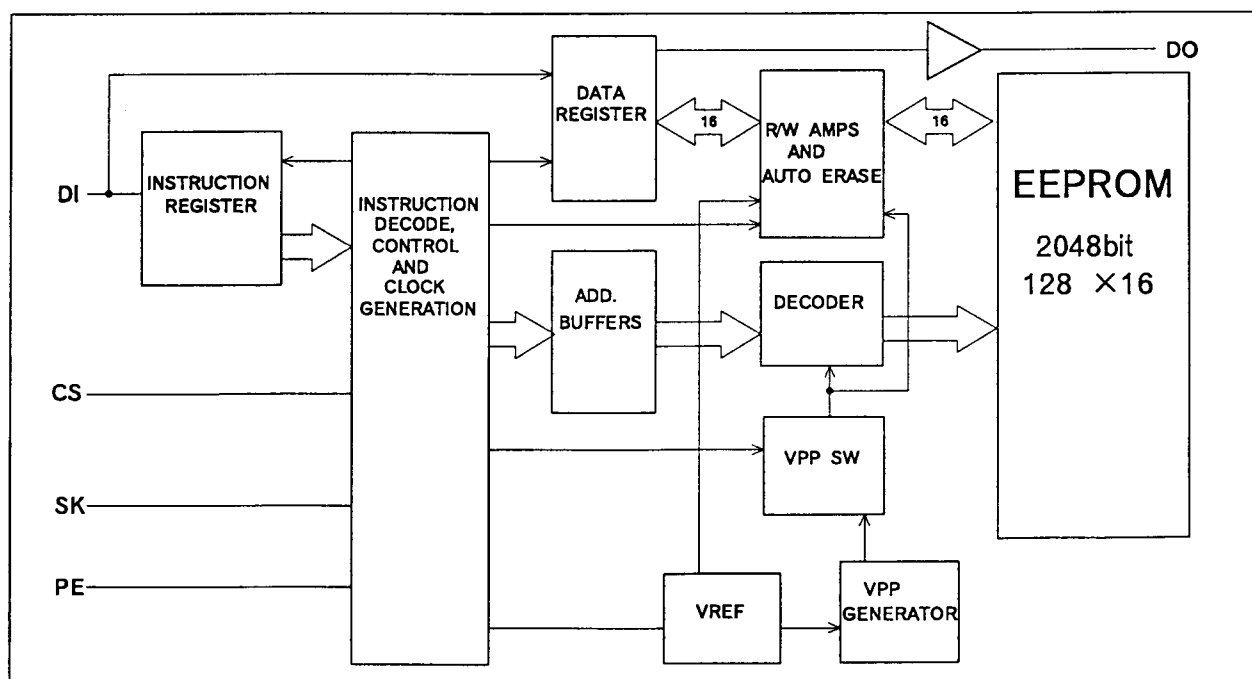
DATA REGISTER

DO

16

R/W AMPS AND AUTO ERASE

16

EEPROM

2048bit

128 ×16

DI

INSTRUCTION REGISTER

INSTRUCTION DECODE, CONTROL AND CLOCK GENERATION

ADD. BUFFERS

DECODER

CS

VPP SW

SK

PE

VREF

VPP GENERATOR